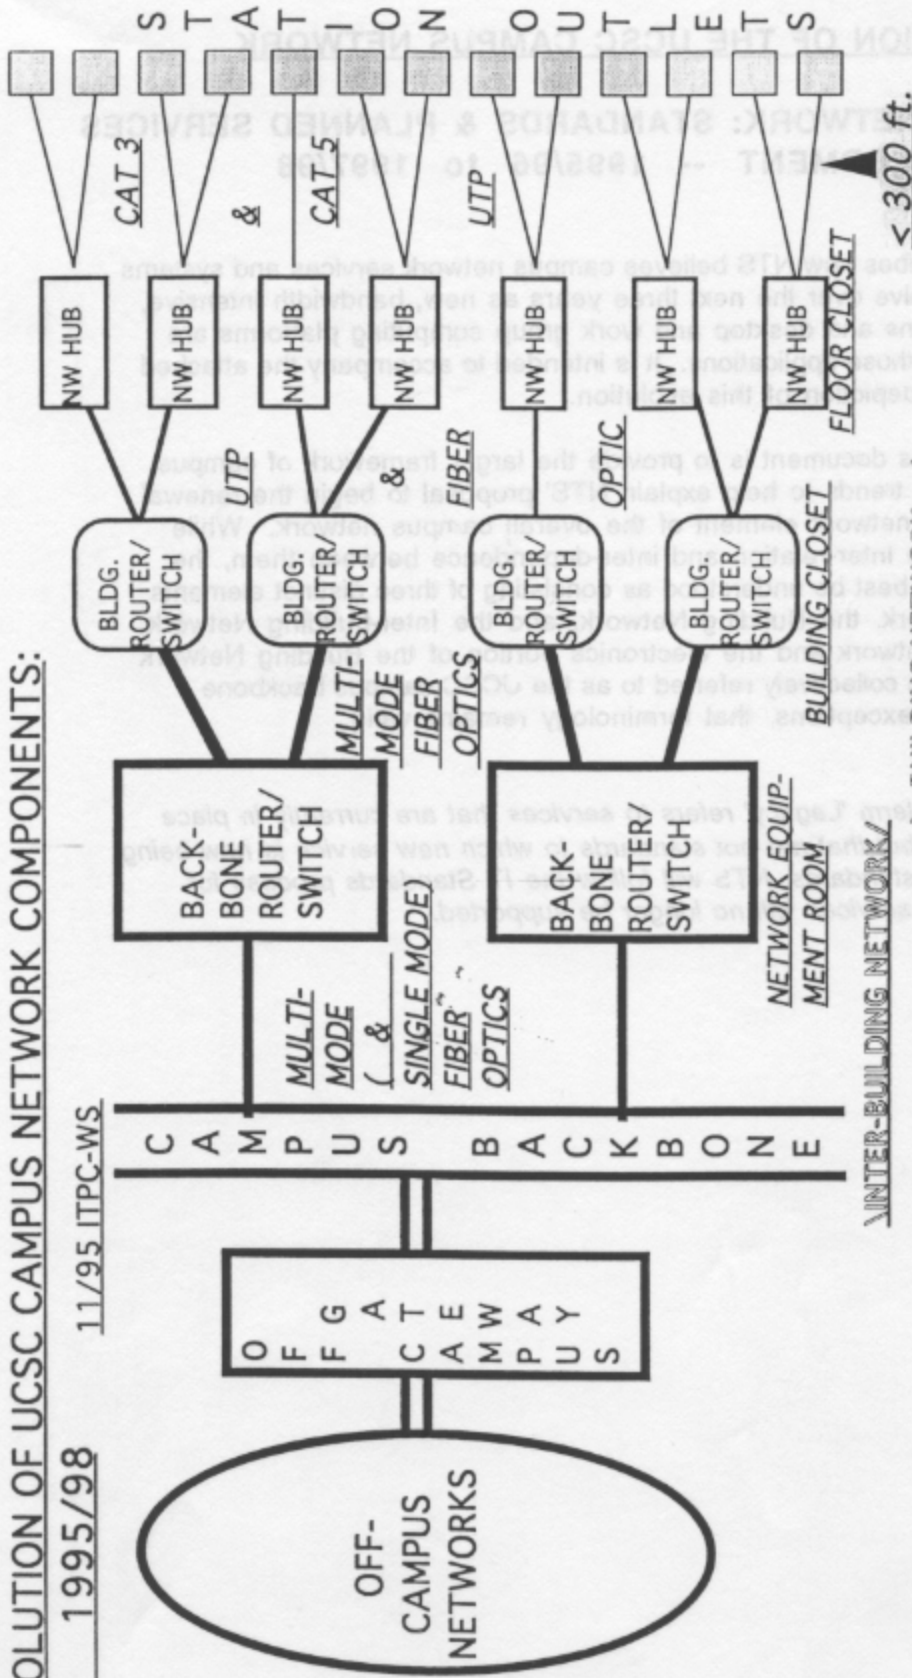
OLUTION OF UCSC CAMPUS NETWORK COMPONENTS:
1995/98
11/95 ITPC-WS

OFF-CAMPUS NETWORKS

OFF CAMPUS GATEWAYS

CAMPUS BACKBONE

INTER-BUILDING NETWORK/

MULTI-MODE ( & SINGLE MODE) FIBER OPTICS

BACK-BONE ROUTER/ SWITCH

BACK BONE ROUTER/ SWITCH

NETWORK EQUIP-MENT ROOM

MULTI-MODE FIBER OPTICS

BLDG. ROUTER/ SWITCH

BLDG. ROUTER/ SWITCH

BLDG. ROUTER/ SWITCH

BLDG. ROUTER/ SWITCH

BUILDING CLOSET

UTP & FIBER OPTIC

NW HUB
NW HUB
NW HUB
NW HUB
NW HUB
NW HUB
NW HUB

FLOOR CLOSET

CAT 3 & CAT 5 UTP

< 300 ft.

STATION OUTLETS